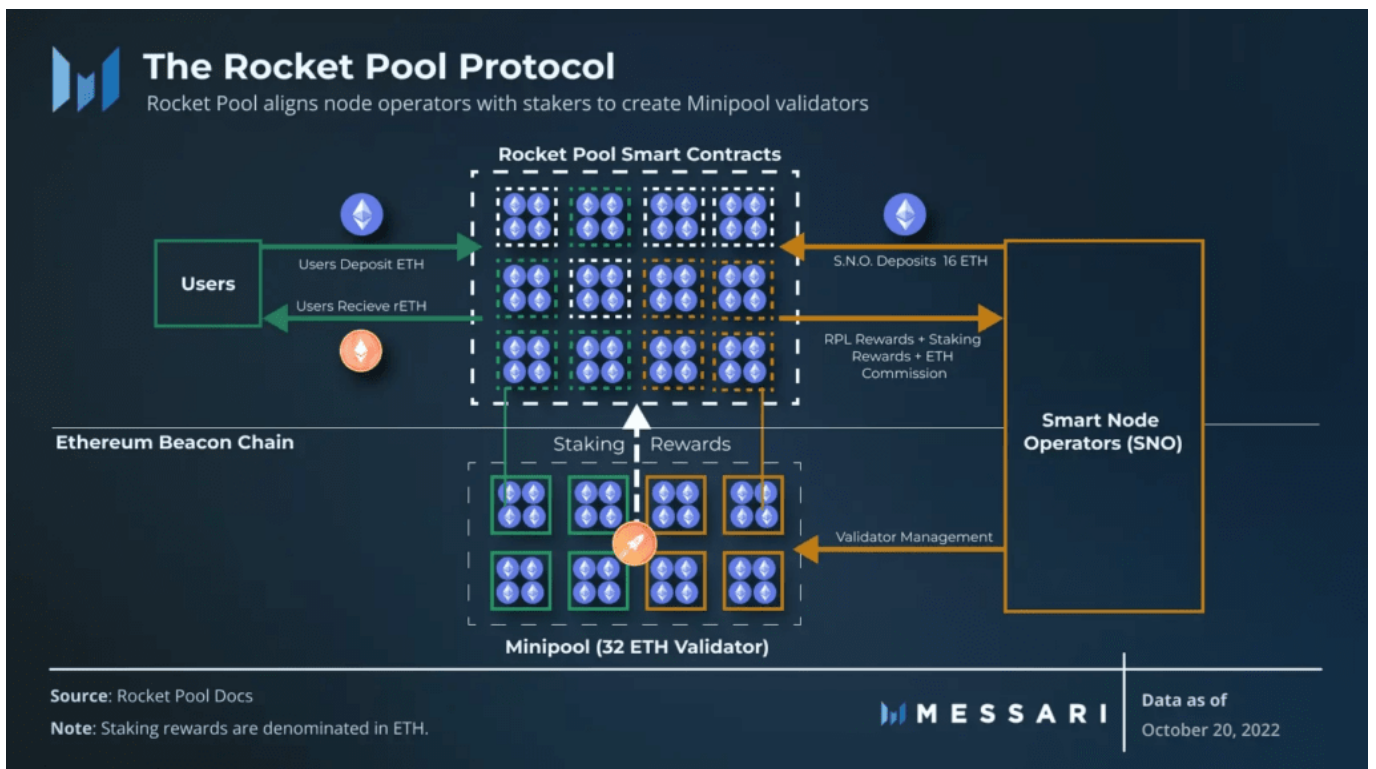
The Rocket Pool Protocol

Rocket Pool aligns node operators with stakers to create Minipool validators

Rocket Pool Smart Contracts

Users

Users Deposit ETH

Users Recieve rETH

S.N.O. Deposits 16 ETH

RPL Rewards + Staking Rewards + ETH Commission

Smart Node Operators (SNO)

Ethereum Beacon Chain

Staking Rewards

Validator Management

Minipool (32 ETH Validator)

Source: Rocket Pool Docs

Note: Staking rewards are denominated in ETH.

MESSARI

Data as of October 20, 2022